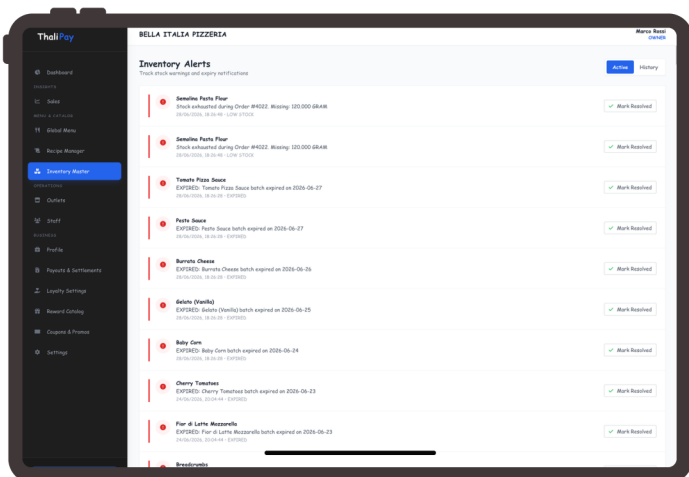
ThaliPay

Dashboard
INSIGHTS
Sales
MENU & CATALOG
Global Menu
Recipe Manager
Inventory Master
OPERATIONS
Outlets
Staff
BUSINESS
Profile
Payouts & Settlements
Loyalty Settings
Reward Catalog
Coupons & Promos
Settings

BELLA ITALIA PIZZERIA

Marco Rossi
OWNER

Inventory Alerts
Track stock warnings and expiry notifications

Active History

Semolina Pasta Flour
Stock exhausted during Order #4022. Missing: 120.000 GRAM
29/06/2026, 18:36:46 · LOW STOCK
Mark Resolved

Semolina Pasta Flour
Stock exhausted during Order #4022. Missing: 120.000 GRAM
29/06/2026, 18:36:46 · LOW STOCK
Mark Resolved

Tomato Pizza Sauce
EXPIRED: Tomato Pizza Sauce batch expired on 2026-06-27
29/06/2026, 18:36:38 · EXPIRED
Mark Resolved

Pesto Sauce
EXPIRED: Pesto Sauce batch expired on 2026-06-27
29/06/2026, 18:36:38 · EXPIRED
Mark Resolved

Burrata Cheese
EXPIRED: Burrata Cheese batch expired on 2026-06-26
29/06/2026, 18:36:38 · EXPIRED
Mark Resolved

Gelato (Vanilla)
EXPIRED: Gelato (Vanilla) batch expired on 2026-06-25
29/06/2026, 18:36:38 · EXPIRED
Mark Resolved

Baby Corn
EXPIRED: Baby Corn batch expired on 2026-06-24
29/06/2026, 18:36:38 · EXPIRED
Mark Resolved

Cherry Tomatoes
EXPIRED: Cherry Tomatoes batch expired on 2026-06-23
24/06/2026, 20:04:44 · EXPIRED
Mark Resolved

Fior di Latte Mozzarella
EXPIRED: Fior di Latte Mozzarella batch expired on 2026-06-23
24/06/2026, 20:04:44 · EXPIRED
Mark Resolved

Breadcrumbs